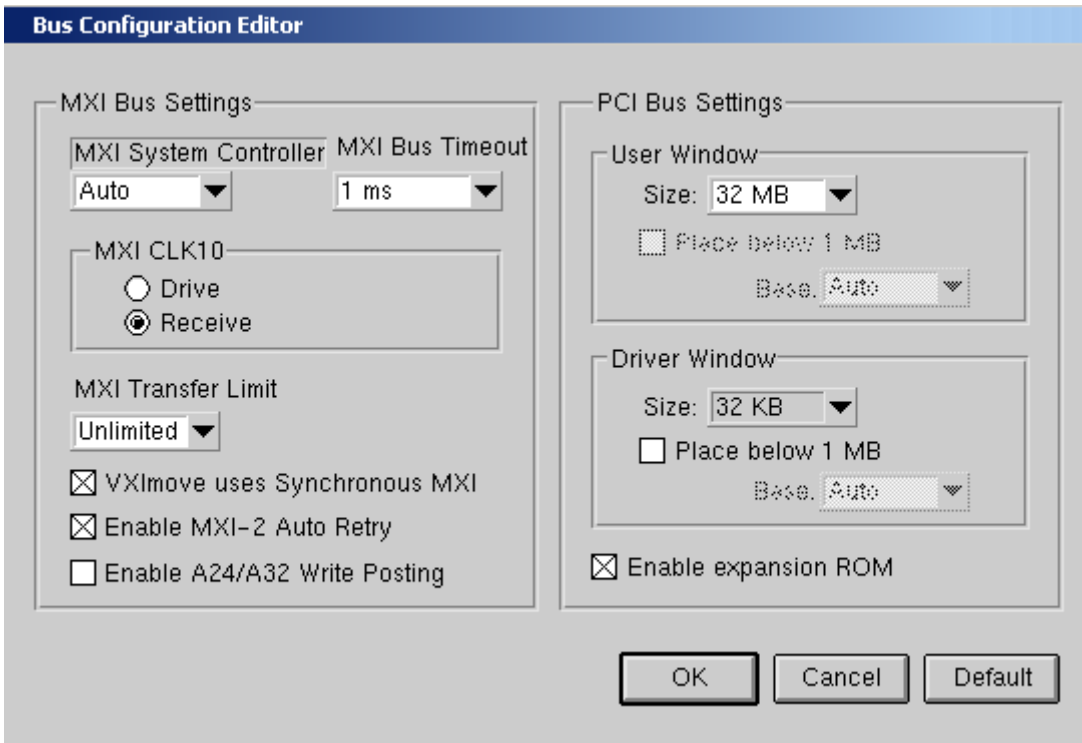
Bus Configuration Editor

MXI Bus Settings

MXI System Controller
Auto

MXI Bus Timeout
1 ms

MXI CLK10
Drive
Receive

MXI Transfer Limit
Unlimited

VXImove uses Synchronous MXI
Enable MXI-2 Auto Retry
Enable A24/A32 Write Posting

PCI Bus Settings

User Window
Size: 32 MB
Place below 1 MB
Base: Auto

Driver Window
Size: 32 KB
Place below 1 MB
Base: Auto

Enable expansion ROM

OK
Cancel
Default